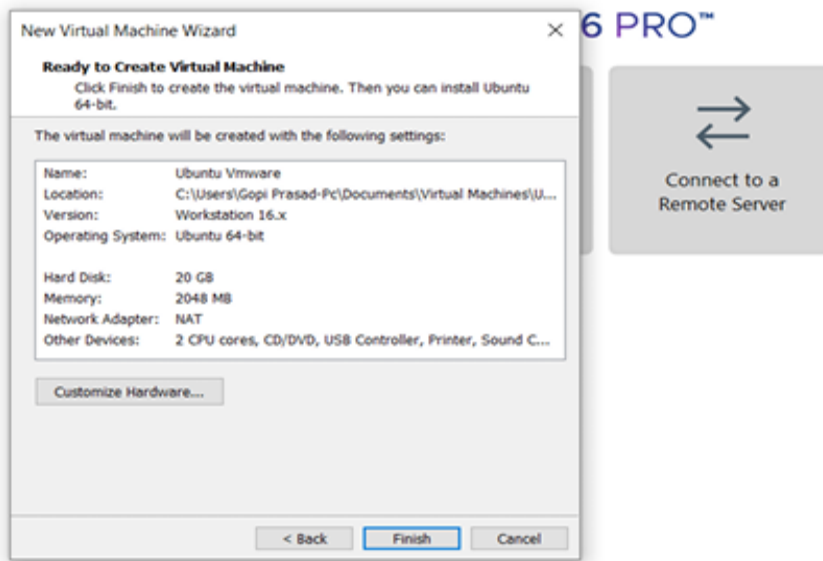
New Virtual Machine Wizard

×

6 PRO™

Ready to Create Virtual Machine

Click Finish to create the virtual machine. Then you can install Ubuntu 64-bit.

The virtual machine will be created with the following settings:

| | |
|---|---|
| Name: | Ubuntu Vmware |
| Location: | C:\Users\Gopi Prasad-Pc\Documents\Virtual Machines\U... |
| Version: | Workstation 16.x |
| Operating System: | Ubuntu 64-bit |
| | |
| Hard Disk: | 20 GB |
| Memory: | 2048 MB |
| Network Adapter: | NAT |
| Other Devices: | 2 CPU cores, CD/DVD, USB Controller, Printer, Sound C... |

Customize Hardware...

Connect to a Remote Server

< Back

Finish

Cancel